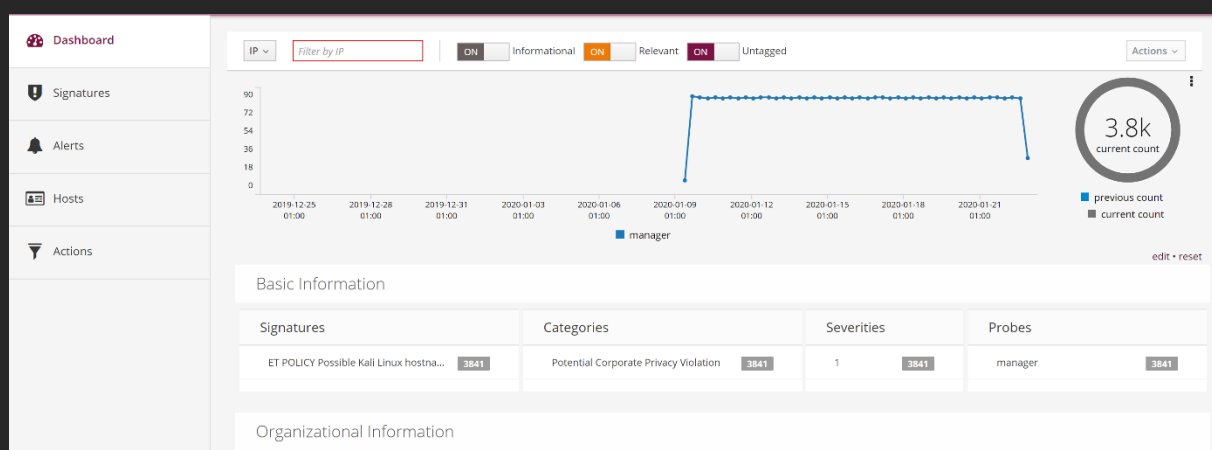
Dashboard

Signatures

Alerts

Hosts

Actions

IP

Filter by IP

ON Informational ON Relevant ON Untagged

Actions

90
72
54
36
18
0

2019-12-25 01:00
2019-12-28 01:00
2019-12-31 01:00
2020-01-03 01:00
2020-01-06 01:00
2020-01-09 01:00
2020-01-12 01:00
2020-01-15 01:00
2020-01-18 01:00
2020-01-21 01:00

manager

3.8k
current count

previous count
current count

edit • reset

Basic Information

| Signatures | Categories | Severities | Probes |
|---|---|---|---|
| ET POLICY Possible Kali Linux hostna... 3841 | Potential Corporate Privacy Violation 3841 | 1 3841 | manager 3841 |

Organizational Information